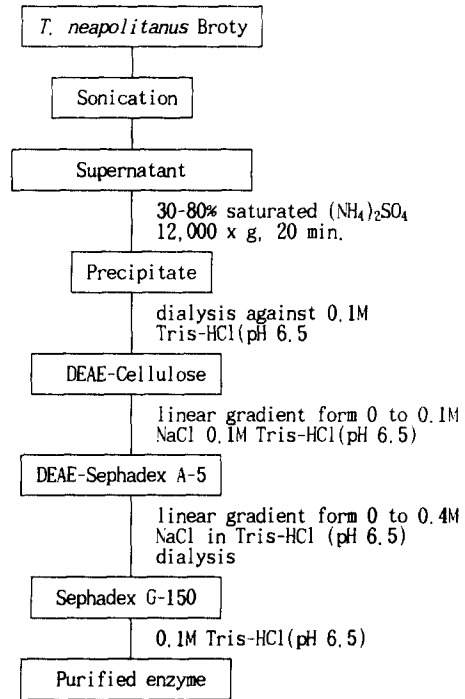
T. neapolitanus Broty

Sonication

Supernatant

30-80% saturated $(NH_4)_2SO_4$
12,000 x g, 20 min.

Precipitate

dialysis against 0.1M
Tris-HCl(pH 6.5)

DEAE-Cellulose

linear gradient form 0 to 0.1M
NaCl 0.1M Tris-HCl(pH 6.5)

DEAE-Sephadex A-5

linear gradient form 0 to 0.4M
NaCl in Tris-HCl (pH 6.5)
dialysis

Sephadex G-150

0.1M Tris-HCl(pH 6.5)

Purified enzyme